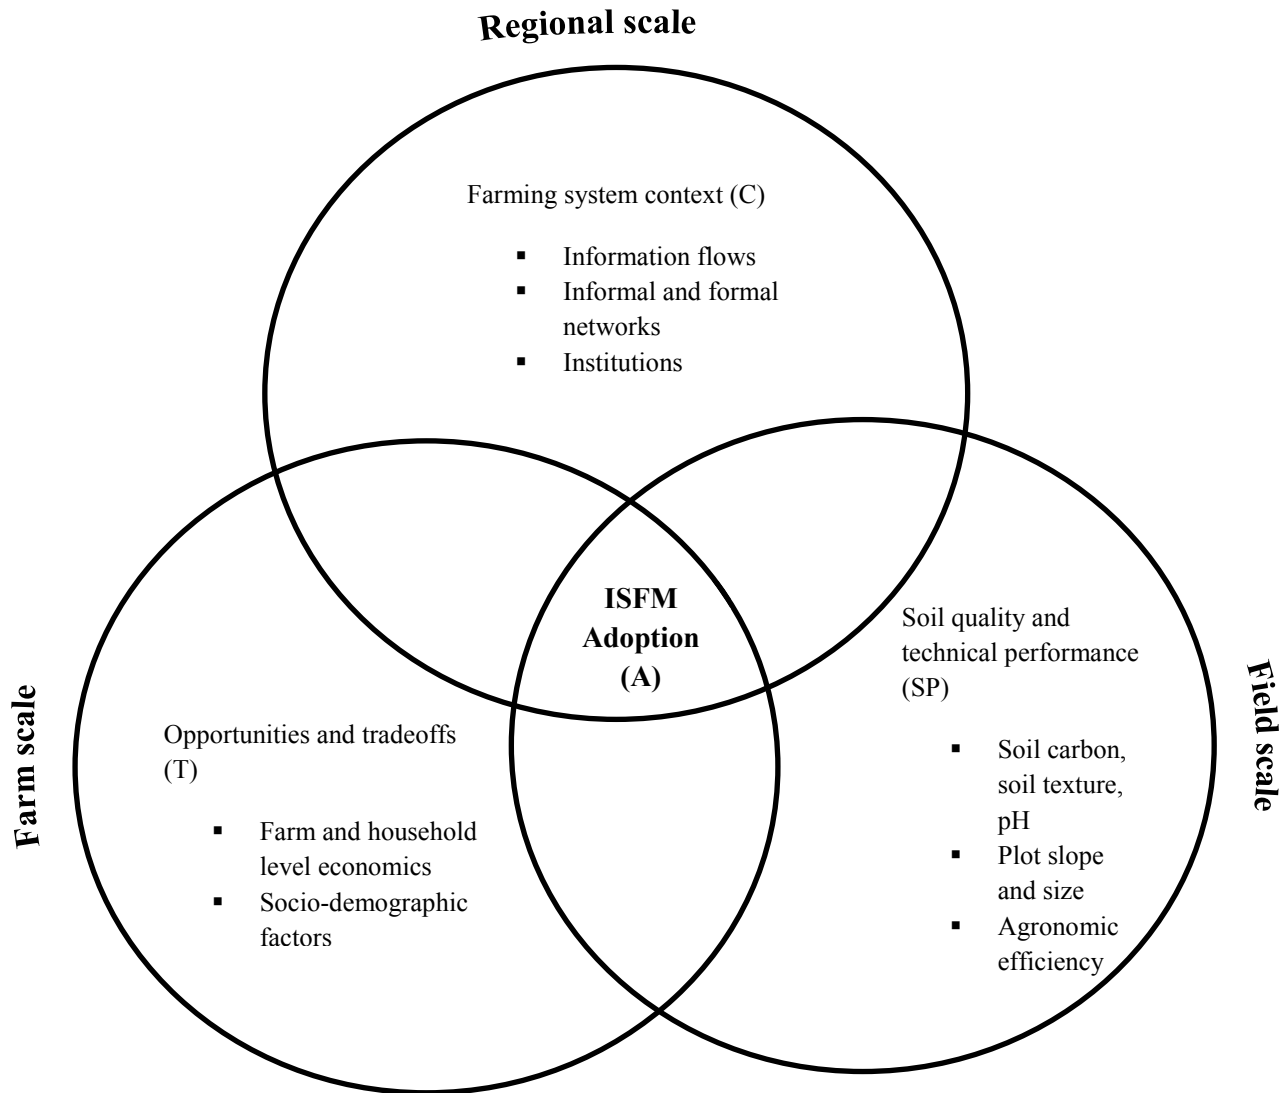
Regional scale

Farming system context (C)

- Information flows
- Informal and formal networks
- Institutions

ISFM Adoption (A)

Farm scale

Opportunities and tradeoffs (T)

- Farm and household level economics
- Socio-demographic factors

Soil quality and technical performance (SP)

- Soil carbon, soil texture, pH
- Plot slope and size
- Agronomic efficiency

Field scale